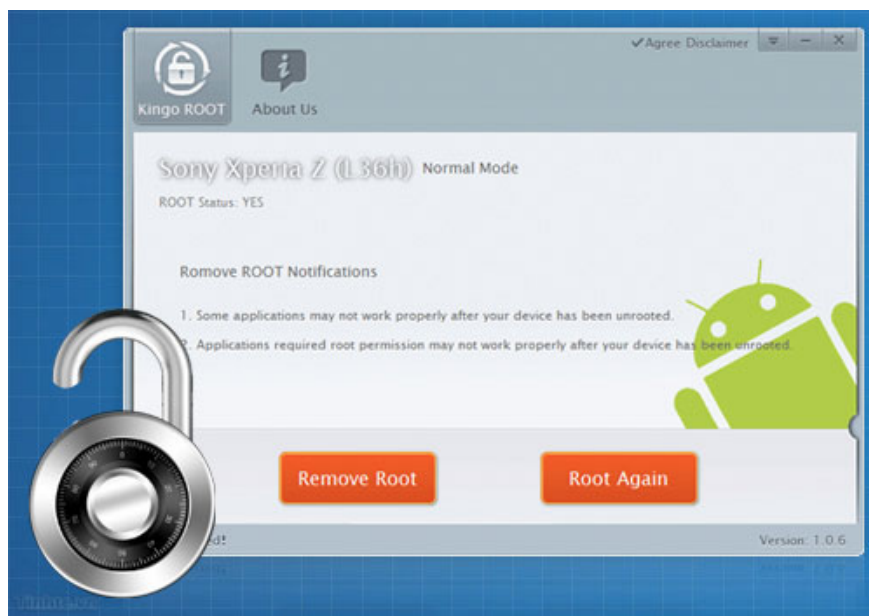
✔Agree Disclaimer

Kingo ROOT

About Us

Sony Xperia Z (L36h) Normal Mode

ROOT Status: YES

Romove ROOT Notifications

1. Some applications may not work properly after your device has been unrooted.

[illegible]. Applications required root permission may not work properly after your device has been unrooted.

Remove Root

Root Again

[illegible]d!

Version: 1.0.6

Tinhte.vn